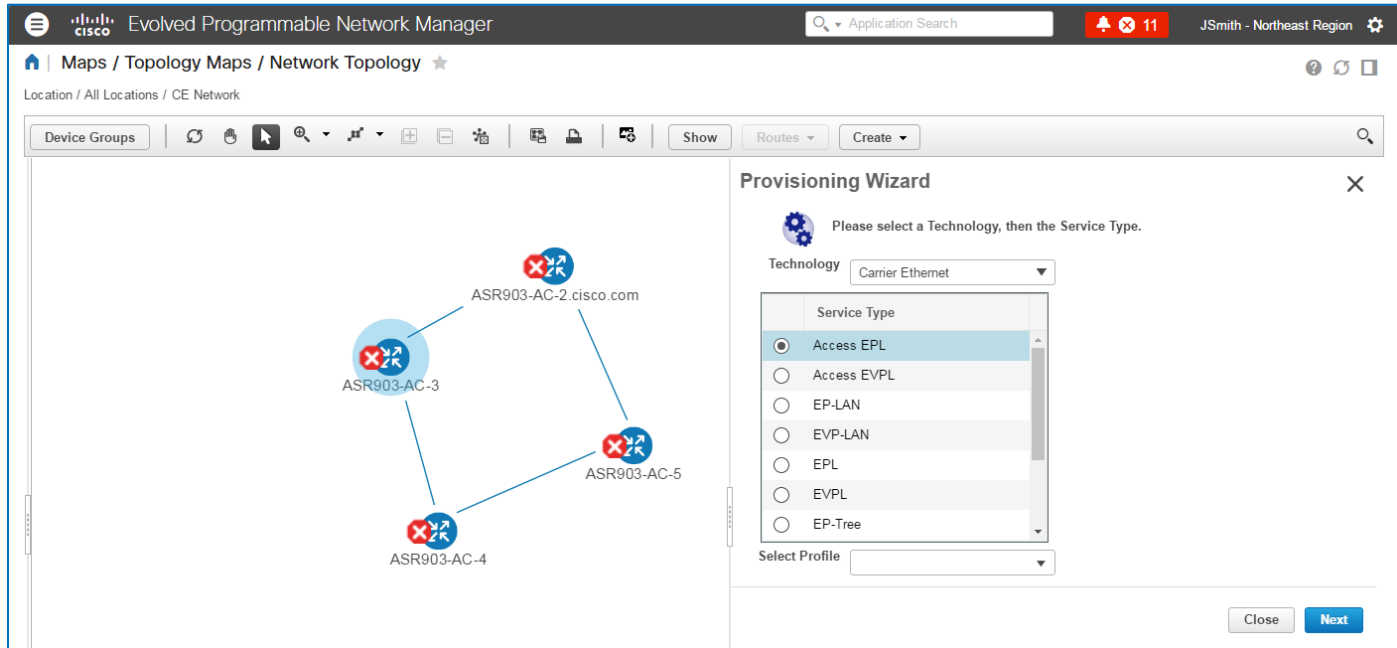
cisco Evolved Programmable Network Manager

Application Search

11

JSmith - Northeast Region

Maps / Topology Maps / Network Topology

Location / All Locations / CE Network

Device Groups

Show

Routes

Create

ASR903-AC-2.cisco.com

ASR903-AC-3

ASR903-AC-5

ASR903-AC-4

Provisioning Wizard

Please select a Technology, then the Service Type.

Technology Carrier Ethernet

| | Service Type |
|---|---|
| ◉ | Access EPL |
| ○ | Access EVPL |
| ○ | EP-LAN |
| ○ | EVP-LAN |
| ○ | EPL |
| ○ | EVPL |
| ○ | EP-Tree |

Select Profile

Close Next